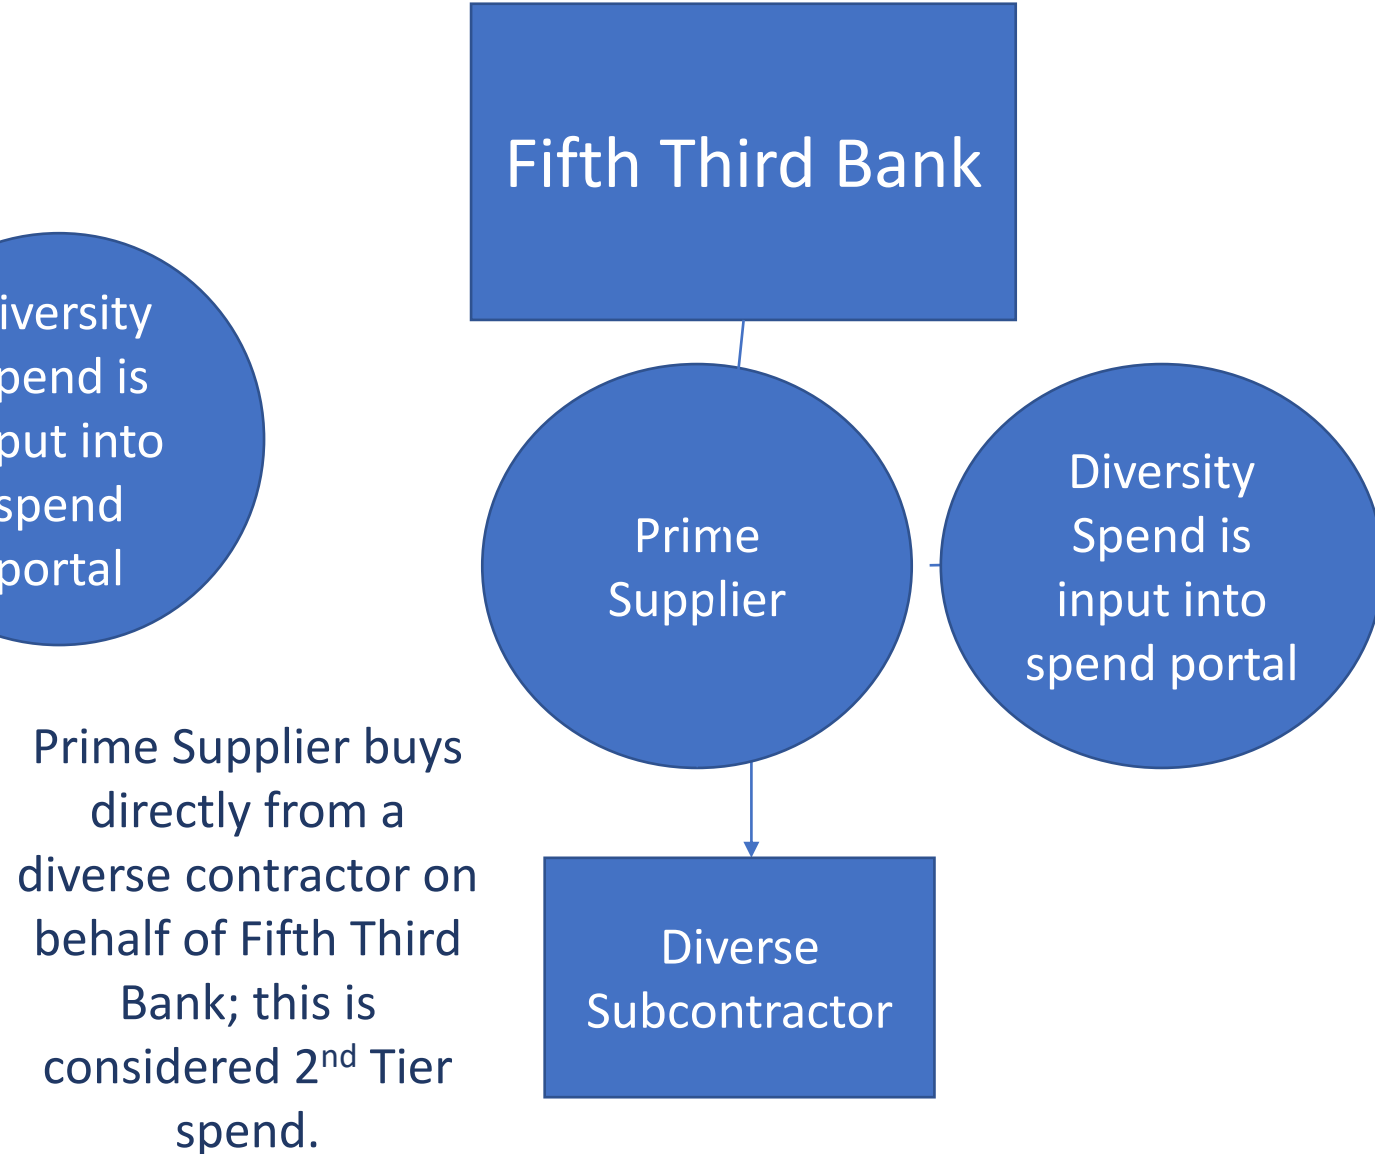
Fifth Third Bank

iversity pend is put into spend portal

Prime Supplier

Diversity Spend is input into spend portal

Prime Supplier buys directly from a diverse contractor on behalf of Fifth Third Bank; this is considered 2$^{nd}$ Tier spend.

Diverse Subcontractor